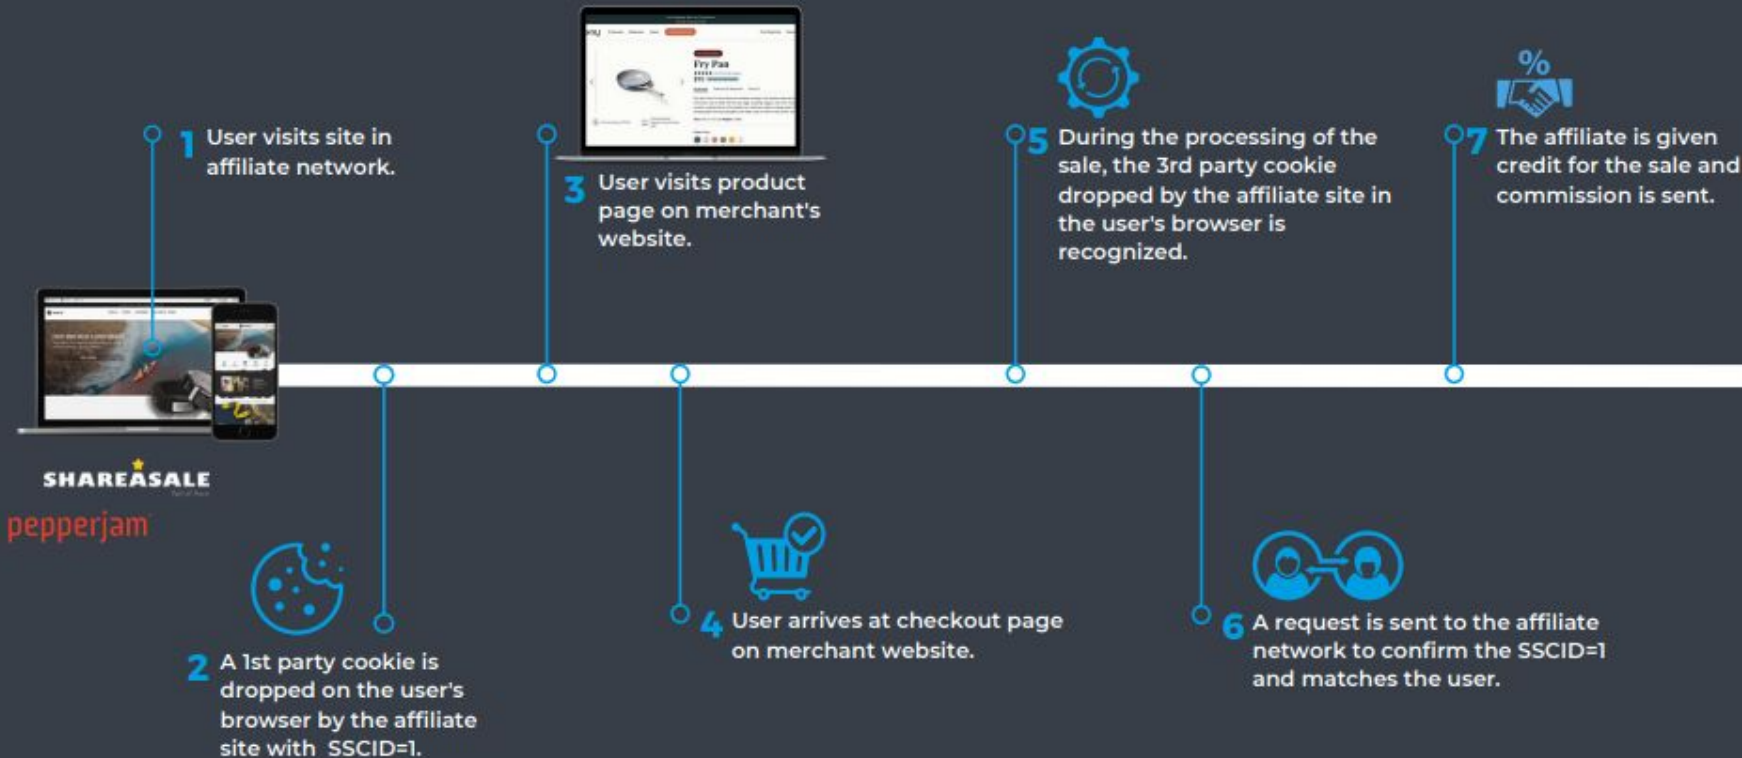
1 User visits site in affiliate network.

SHAREASALE

pepperjam

2 A 1st party cookie is dropped on the user's browser by the affiliate site with SSCID=1.

Fry Pan

3 User visits product page on merchant's website.

4 User arrives at checkout page on merchant website.

5 During the processing of the sale, the 3rd party cookie dropped by the affiliate site in the user's browser is recognized.

6 A request is sent to the affiliate network to confirm the SSCID=1 and matches the user.

%

7 The affiliate is given credit for the sale and commission is sent.